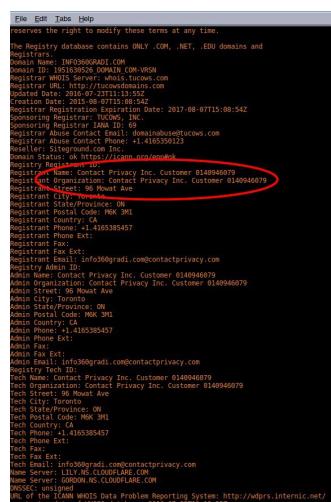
File Edit Tabs Help

reserves the right to modify these terms at any time.

The Registry database contains ONLY .COM, .NET, .EDU domains and Registrars.
Domain Name: INFO360GRADI.COM
Domain ID: 1951630526_DOMAIN_COM-VRSN
Registrar WHOIS Server: whois.tucows.com
Registrar URL: http://tucowsdomains.com
Updated Date: 2016-07-23T11:13:55Z
Creation Date: 2015-08-07T15:08:54Z
Registrar Registration Expiration Date: 2017-08-07T15:08:54Z
Sponsoring Registrar: TUCOWS, INC.
Sponsoring Registrar IANA ID: 69
Registrar Abuse Contact Email: domainabuse@tucows.com
Registrar Abuse Contact Phone: +1.4165350123
Reseller: Siteground.com Inc.
Domain Status: ok https://icann.org/epp#ok
Registry Registrant ID:
Registrant Name: Contact Privacy Inc. Customer 0140946079
Registrant Organization: Contact Privacy Inc. Customer 0140946079
Registrant Street: 96 Mowat Ave
Registrant City: Toronto
Registrant State/Province: ON
Registrant Postal Code: M6K 3M1
Registrant Country: CA
Registrant Phone: +1.4165385457
Registrant Phone Ext:
Registrant Fax:
Registrant Fax Ext:
Registrant Email: info360gradi.com@contactprivacy.com
Registry Admin ID:
Admin Name: Contact Privacy Inc. Customer 0140946079
Admin Organization: Contact Privacy Inc. Customer 0140946079
Admin Street: 96 Mowat Ave
Admin City: Toronto
Admin State/Province: ON
Admin Postal Code: M6K 3M1
Admin Country: CA
Admin Phone: +1.4165385457
Admin Phone Ext:
Admin Fax:
Admin Fax Ext:
Admin Email: info360gradi.com@contactprivacy.com
Registry Tech ID:
Tech Name: Contact Privacy Inc. Customer 0140946079
Tech Organization: Contact Privacy Inc. Customer 0140946079
Tech Street: 96 Mowat Ave
Tech City: Toronto
Tech State/Province: ON
Tech Postal Code: M6K 3M1
Tech Country: CA
Tech Phone: +1.4165385457
Tech Phone Ext:
Tech Fax:
Tech Fax Ext:
Tech Email: info360gradi.com@contactprivacy.com
Name Server: LILY.NS.CLOUDFLARE.COM
Name Server: GORDON.NS.CLOUDFLARE.COM
DNSSEC: unsigned
URL of the ICANN WHOIS Data Problem Reporting System: http://wdprs.internic.net/